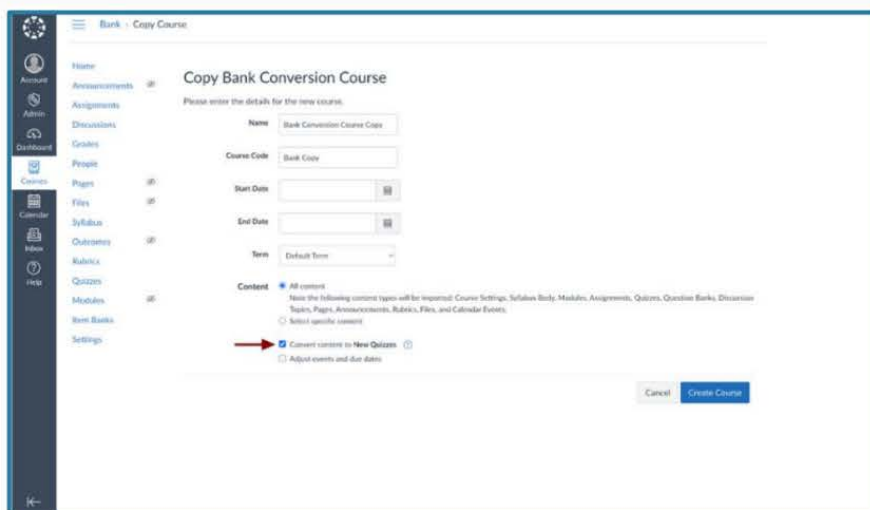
Bank › Copy Course

Account
Admin
Dashboard
Courses
Calendar
Inbox
Help

Home
Announcements
Assignments
Discussions
Grades
People
Pages
Files
Syllabus
Outcomes
Rubrics
Quizzes
Modules
Item Banks
Settings

Copy Bank Conversion Course

Please enter the details for the new course.

Name: Bank Conversion Course Copy

Course Code: Bank Copy

Start Date

End Date

Term: Default Term

Content
All content
Note the following content types will be imported: Course Settings, Syllabus Body, Modules, Assignments, Quizzes, Question Banks, Discussion Topics, Pages, Announcements, Rubrics, Files, and Calendar Events.
Select specific content

Convert content to New Quizzes
Adjust events and due dates

Cancel
Create Course